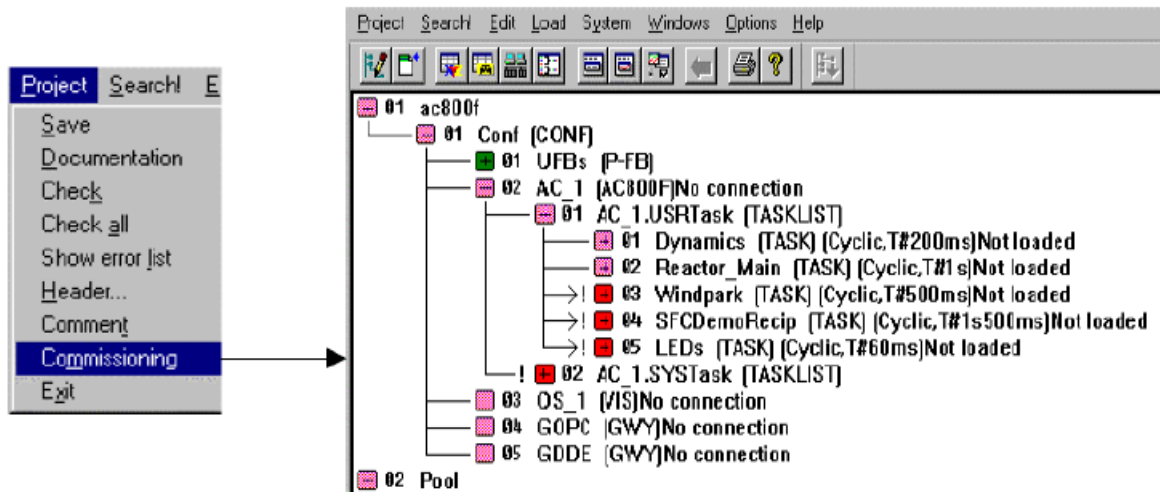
Project Search! E

Save
Documentation
Check
Check all
Show error list
Header...
Comment
Commissioning
Exit

Project Search! Edit Load System Windows Options Help

01 ac800f
01 Conf (CONF)
01 UFBs (P-FB)
02 AC_1 (AC800F)No connection
01 AC_1.USRTask (TASKLIST)
01 Dynamics (TASK) (Cyclic,T#200ms)Not loaded
02 Reactor_Main (TASK) (Cyclic,T#1s)Not loaded
! 03 Windpark (TASK) (Cyclic,T#500ms)Not loaded
! 04 SFCDemoRecip (TASK) (Cyclic,T#1s500ms)Not loaded
! 05 LEDs (TASK) (Cyclic,T#60ms)Not loaded
! 02 AC_1.SYSTask (TASKLIST)
03 OS_1 (VIS)No connection
04 GOPC (GWY)No connection
05 GDDE (GWY)No connection
02 Pool